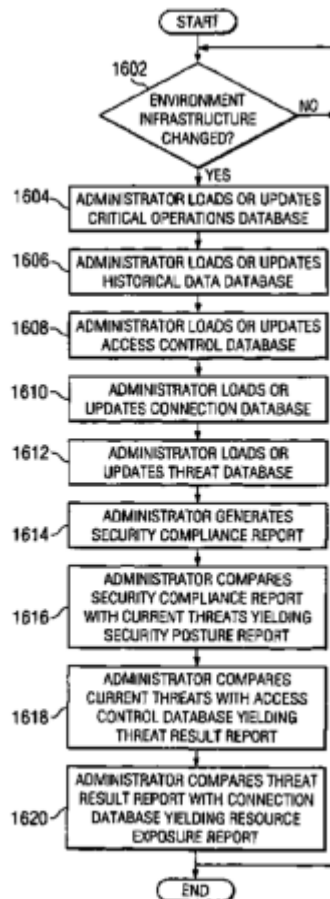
START

1602

ENVIRONMENT INFRASTRUCTURE CHANGED?

NO

YES

1604 ADMINISTRATOR LOADS OR UPDATES CRITICAL OPERATIONS DATABASE

1606 ADMINISTRATOR LOADS OR UPDATES HISTORICAL DATA DATABASE

1608 ADMINISTRATOR LOADS OR UPDATES ACCESS CONTROL DATABASE

1610 ADMINISTRATOR LOADS OR UPDATES CONNECTION DATABASE

1612 ADMINISTRATOR LOADS OR UPDATES THREAT DATABASE

1614 ADMINISTRATOR GENERATES SECURITY COMPLIANCE REPORT

1616 ADMINISTRATOR COMPARES SECURITY COMPLIANCE REPORT WITH CURRENT THREATS YIELDING SECURITY POSTURE REPORT

1618 ADMINISTRATOR COMPARES CURRENT THREATS WITH ACCESS CONTROL DATABASE YIELDING THREAT RESULT REPORT

1620 ADMINISTRATOR COMPARES THREAT RESULT REPORT WITH CONNECTION DATABASE YIELDING RESOURCE EXPOSURE REPORT

END